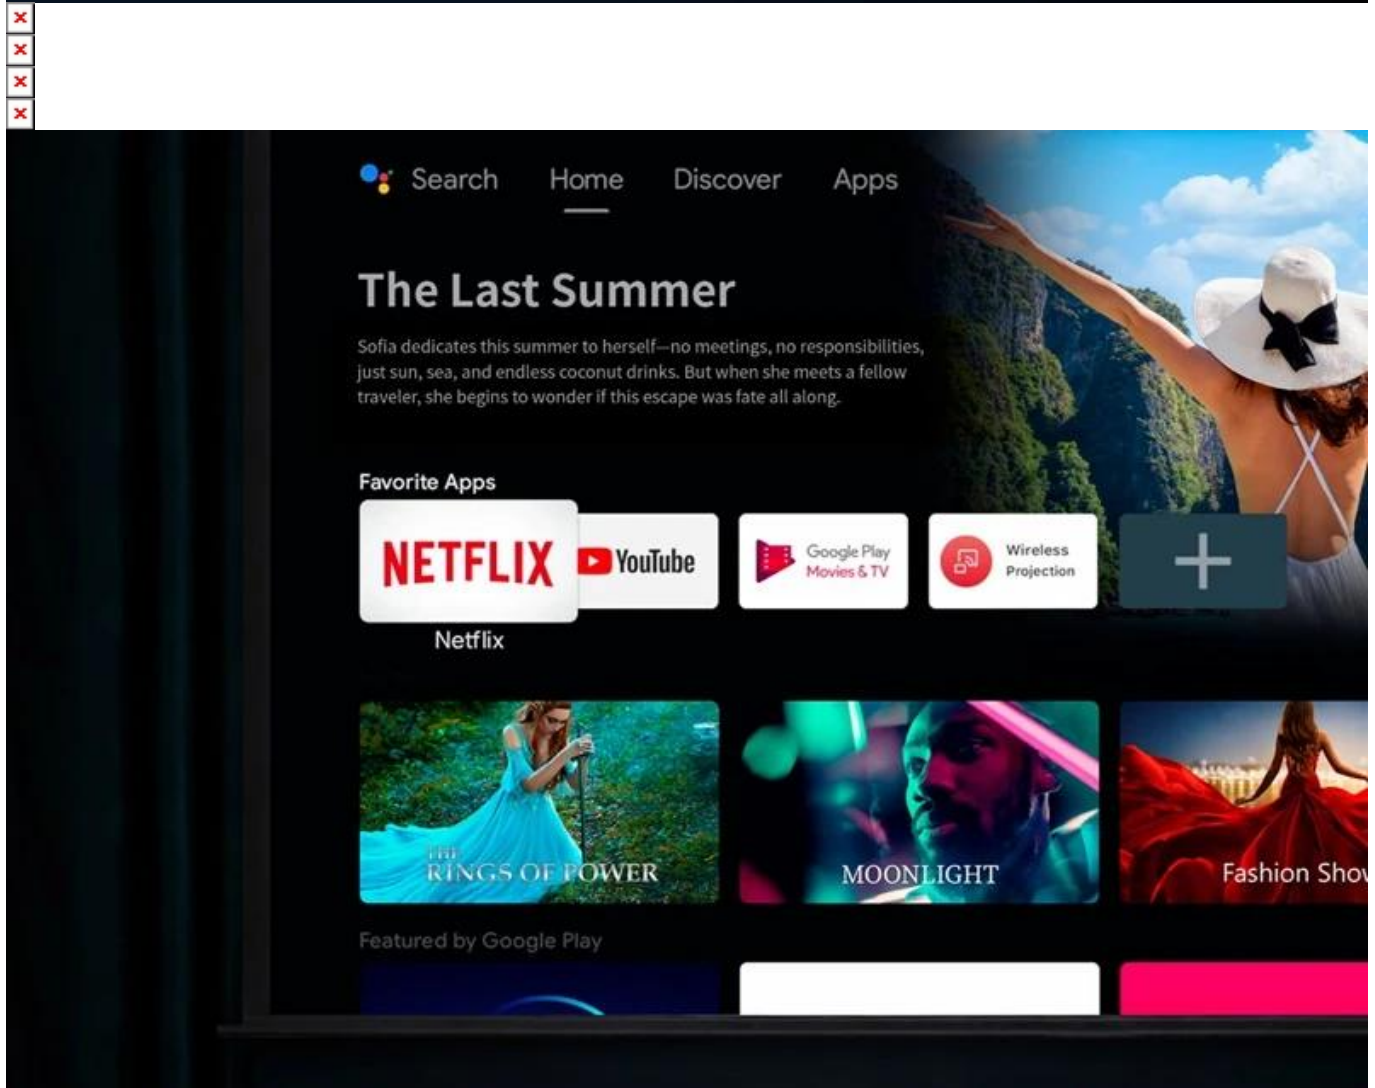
Search Home Discover Apps

The Last Summer

Sofia dedicates this summer to herself—no meetings, no responsibilities, just sun, sea, and endless coconut drinks. But when she meets a fellow traveler, she begins to wonder if this escape was fate all along.

Favorite Apps

NETFLIX

Netflix

YouTube

Google Play Movies & TV

Wireless Projection

+

THE RINGS OF POWER

MOONLIGHT

Fashion Sho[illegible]

Featured by Google Play